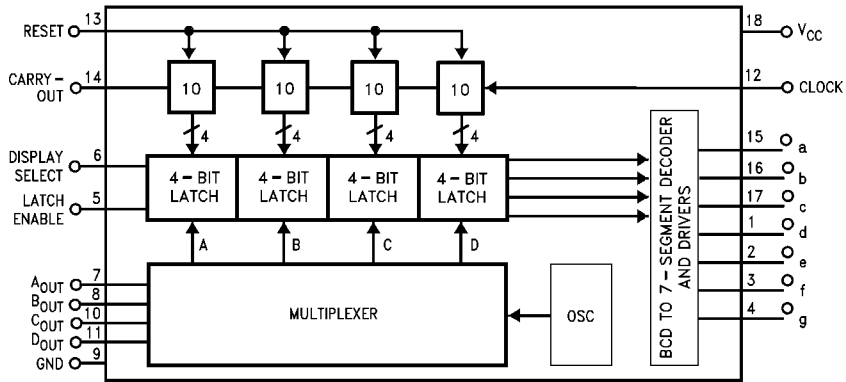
RESET 13
CARRY-OUT 14
DISPLAY SELECT 6
LATCH ENABLE 5
$A_{OUT}$ 7
$B_{OUT}$ 8
$C_{OUT}$ 10
$D_{OUT}$ 11
GND 9

10 10 10 10

4 4 4 4

4-BIT LATCH
4-BIT LATCH
4-BIT LATCH
4-BIT LATCH

A B C D

MULTIPLEXER

OSC

BCD TO 7-SEGMENT DECODER AND DRIVERS

18 $V_{CC}$
12 CLOCK
15 a
16 b
17 c
1 d
2 e
3 f
4 g